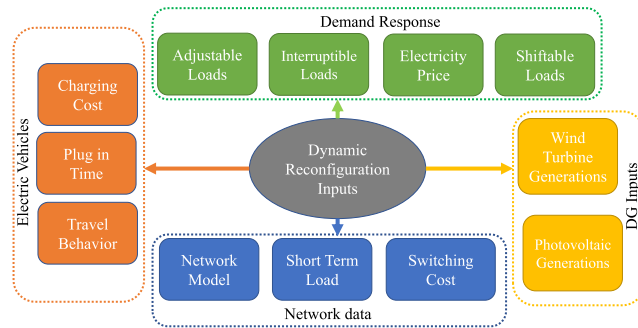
Demand Response

Adjustable Loads

Interruptible Loads

Electricity Price

Shiftable Loads

Electric Vehicles

Charging Cost

Plug in Time

Travel Behavior

Dynamic Reconfiguration Inputs

DG Inputs

Wind Turbine Generations

Photovoltaic Generations

Network Model

Short Term Load

Switching Cost

Network data